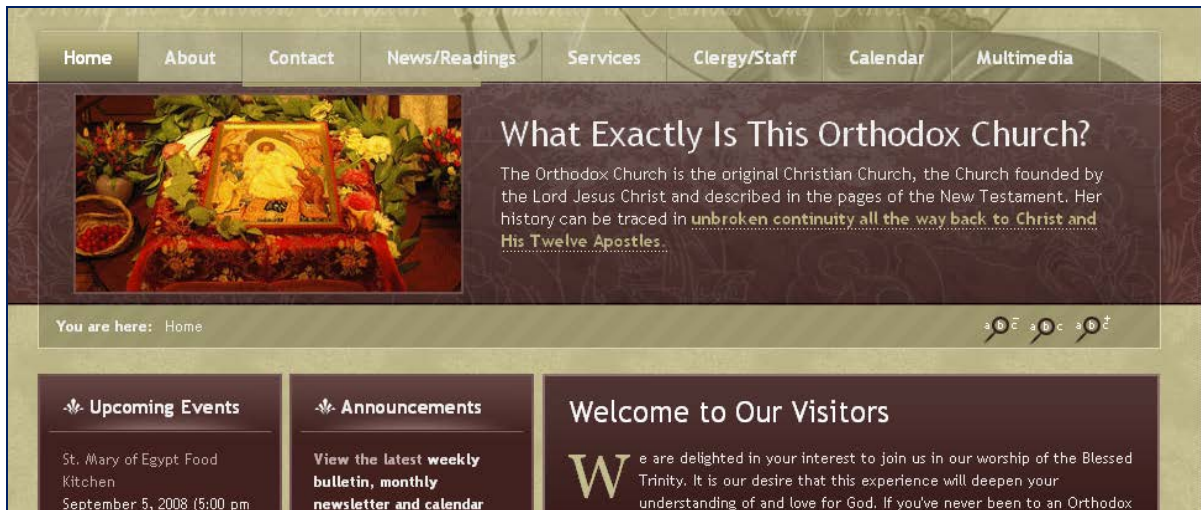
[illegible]

Home About Contact News/Readings Services Clergy/Staff Calendar Multimedia

What Exactly Is This Orthodox Church?

The Orthodox Church is the original Christian Church, the Church founded by the Lord Jesus Christ and described in the pages of the New Testament. Her history can be traced in unbroken continuity all the way back to Christ and His Twelve Apostles.

You are here: Home

abc abc abc

Upcoming Events

St. Mary of Egypt Food Kitchen
September 5, 2008 (5:00 pm

Announcements

View the latest weekly bulletin, monthly newsletter and calendar

Welcome to Our Visitors

We are delighted in your interest to join us in our worship of the Blessed Trinity. It is our desire that this experience will deepen your understanding of and love for God. If you've never been to an Orthodox